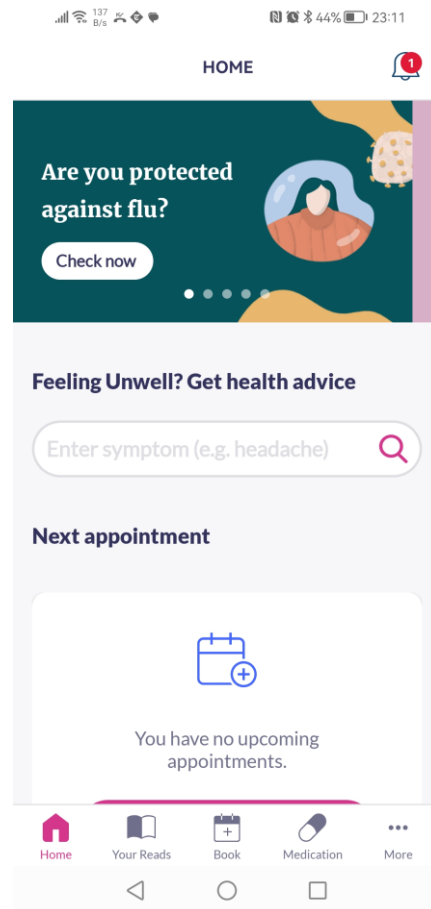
137 B/s 44% 23:11

HOME

1

Are you protected against flu?

Check now

Feeling Unwell? Get health advice

Enter symptom (e.g. headache)

Next appointment

You have no upcoming appointments.

Home
Your Reads
Book
Medication
More